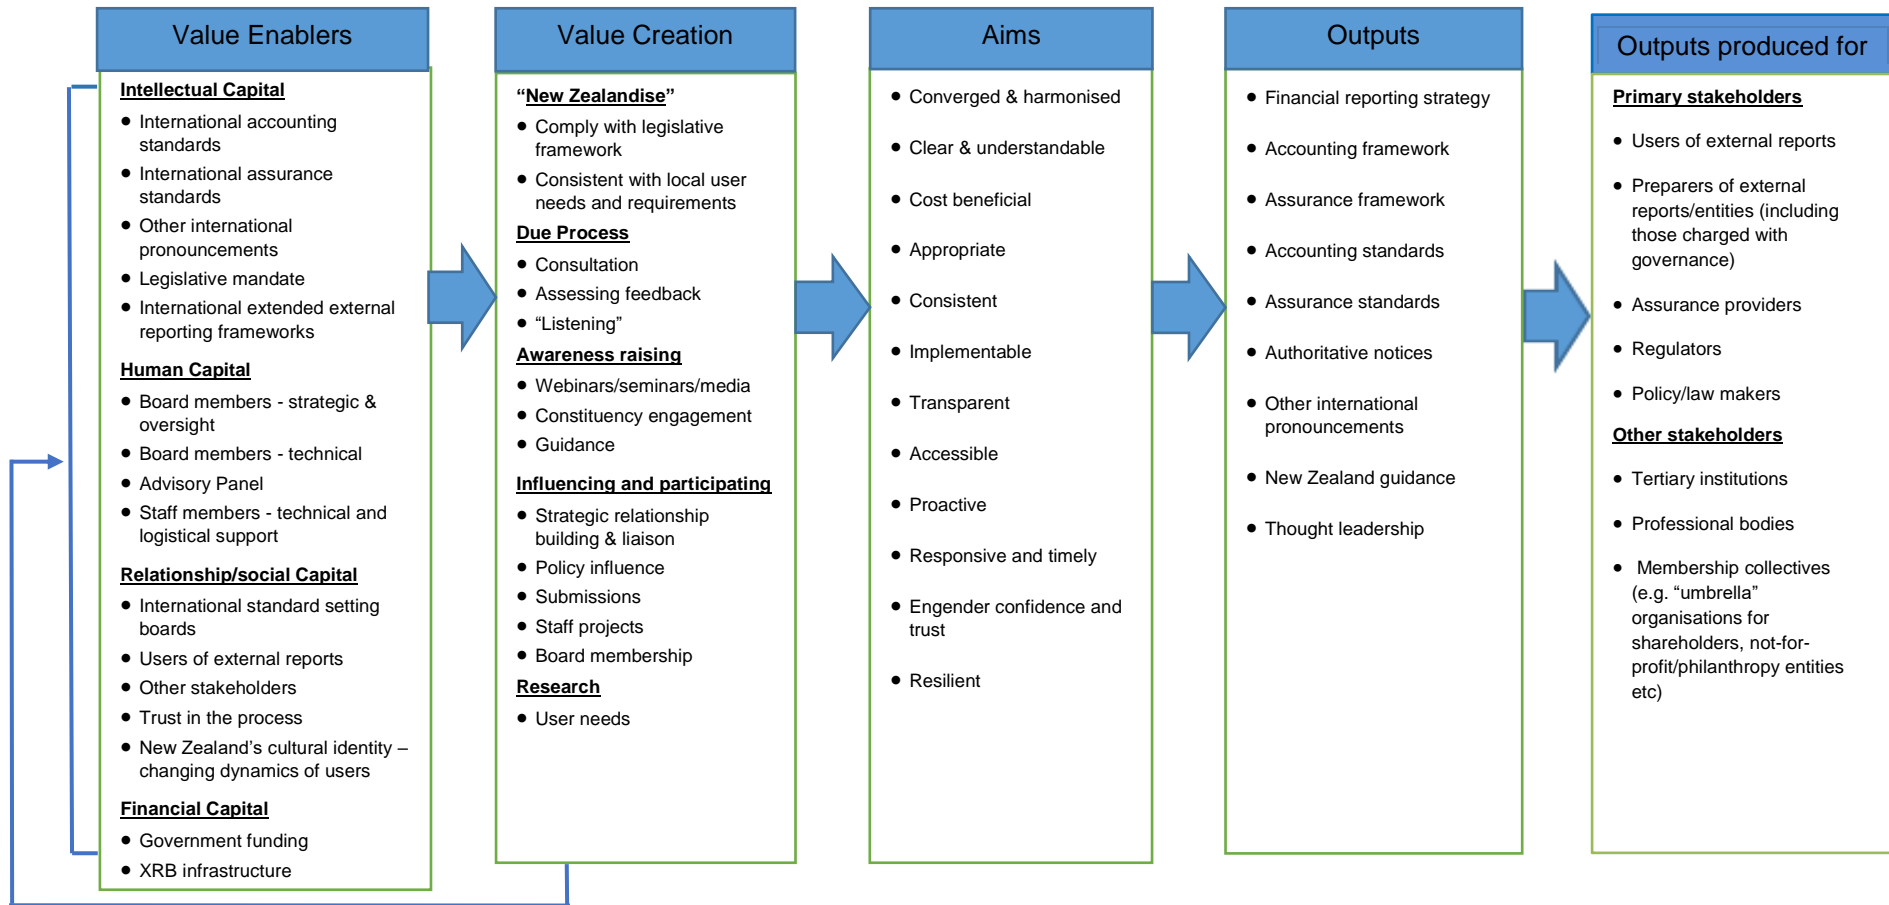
Value Enablers

Intellectual Capital

- International accounting standards
- International assurance standards
- Other international pronouncements
- Legislative mandate
- International extended external reporting frameworks

Human Capital

- Board members - strategic & oversight
- Board members - technical
- Advisory Panel
- Staff members - technical and logistical support

Relationship/social Capital

- International standard setting boards
- Users of external reports
- Other stakeholders
- Trust in the process
- New Zealand's cultural identity – changing dynamics of users

Financial Capital

- Government funding
- XRB infrastructure

Value Creation

"New Zealandise"

- Comply with legislative framework
- Consistent with local user needs and requirements

Due Process

- Consultation
- Assessing feedback
- "Listening"

Awareness raising

- Webinars/seminars/media
- Constituency engagement
- Guidance

Influencing and participating

- Strategic relationship building & liaison
- Policy influence
- Submissions
- Staff projects
- Board membership

Research

- User needs

Aims

- Converged & harmonised
- Clear & understandable
- Cost beneficial
- Appropriate
- Consistent
- Implementable
- Transparent
- Accessible
- Proactive
- Responsive and timely
- Engender confidence and trust
- Resilient

Outputs

- Financial reporting strategy
- Accounting framework
- Assurance framework
- Accounting standards
- Assurance standards
- Authoritative notices
- Other international pronouncements
- New Zealand guidance
- Thought leadership

Outputs produced for

Primary stakeholders

- Users of external reports
- Preparers of external reports/entities (including those charged with governance)
- Assurance providers
- Regulators
- Policy/law makers

Other stakeholders

- Tertiary institutions
- Professional bodies
- Membership collectives (e.g. "umbrella" organisations for shareholders, not-for-profit/philanthropy entities etc)